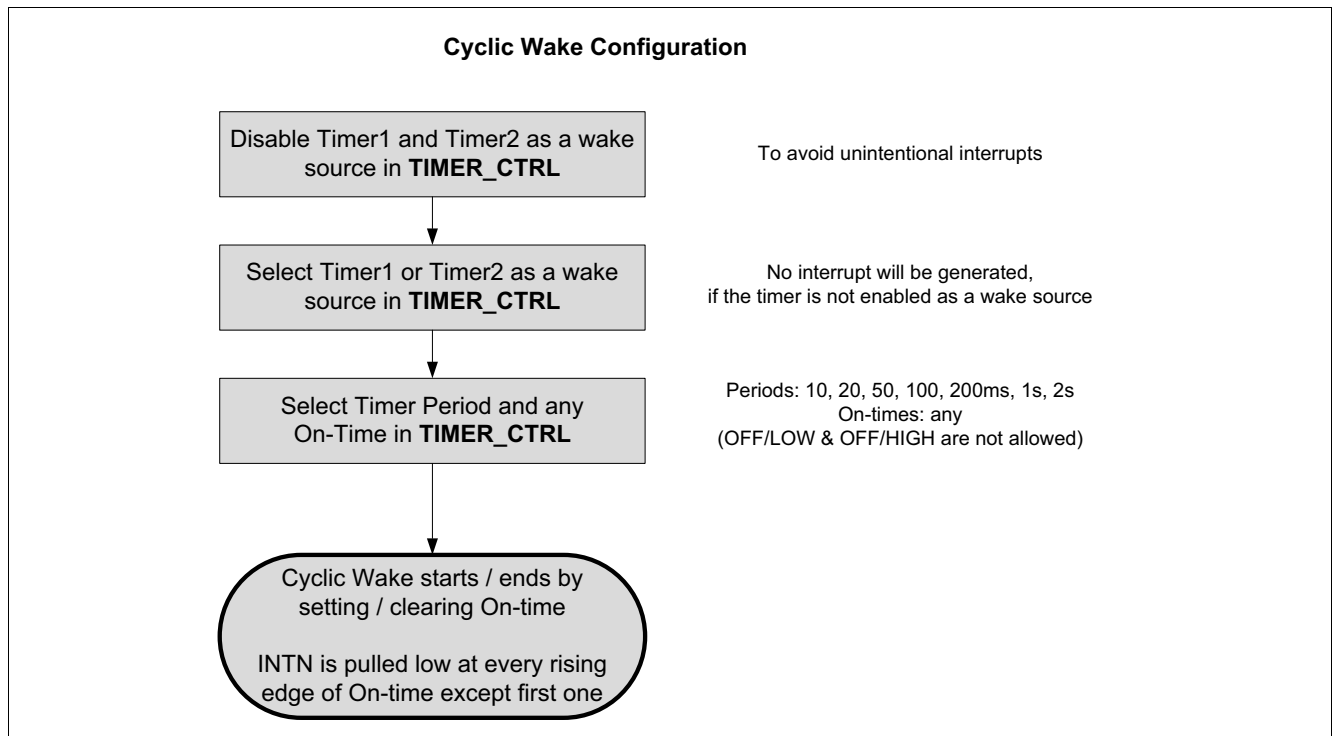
**Cyclic Wake Configuration**

Disable Timer1 and Timer2 as a wake source in **TIMER_CTRL**

To avoid unintentional interrupts

Select Timer1 or Timer2 as a wake source in **TIMER_CTRL**

No interrupt will be generated, if the timer is not enabled as a wake source

Select Timer Period and any On-Time in **TIMER_CTRL**

Periods: 10, 20, 50, 100, 200ms, 1s, 2s
On-times: any
(OFF/LOW & OFF/HIGH are not allowed)

Cyclic Wake starts / ends by setting / clearing On-time

INTN is pulled low at every rising edge of On-time except first one